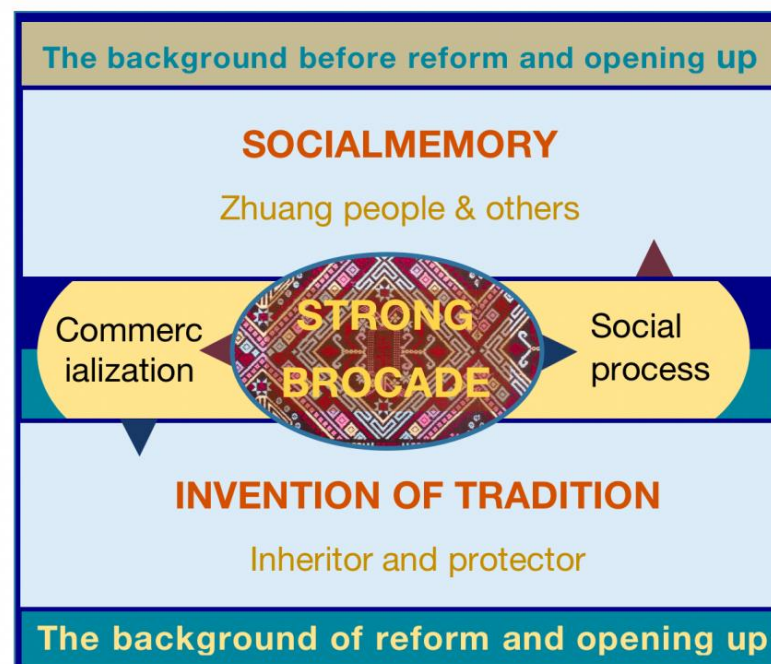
The background before reform and opening up

SOCIALMEMORY

Zhuang people & others

Commercialization

STRONG BROCADE

Social process

INVENTION OF TRADITION

Inheritor and protector

The background of reform and opening up